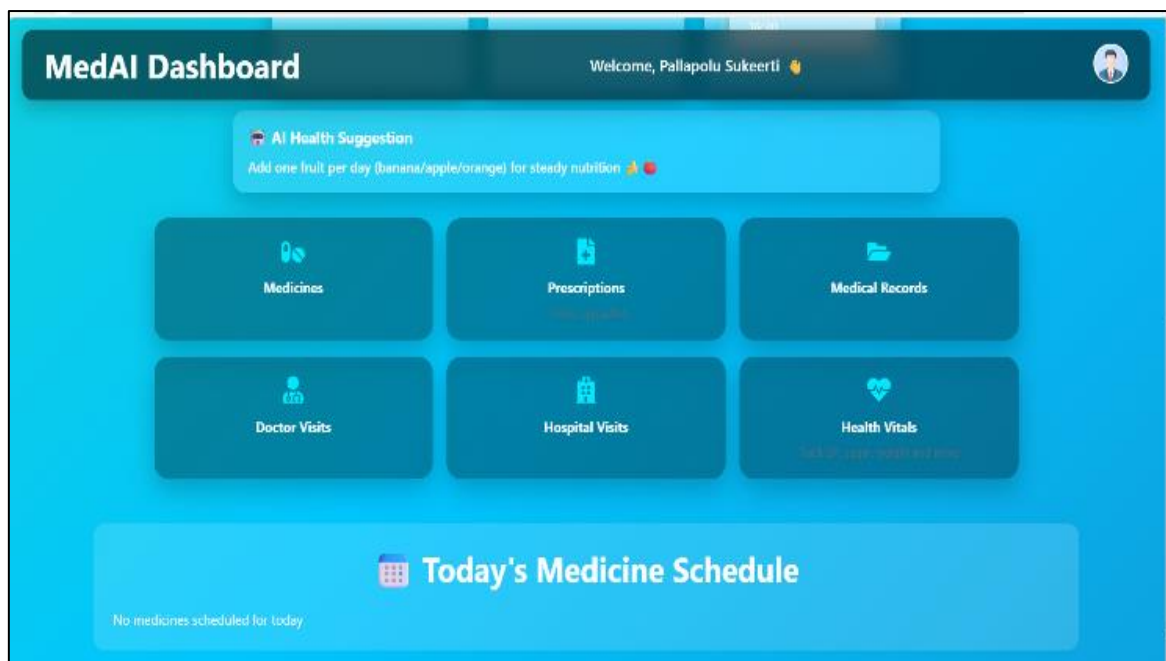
MedAI Dashboard

Welcome, Pallapolu Sukeerti 👋

🤖 AI Health Suggestion

Add one fruit per day (banana/apple/orange) for steady nutrition 👍🍎

Medicines

Prescriptions

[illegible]

Medical Records

Doctor Visits

Hospital Visits

Health Vitals

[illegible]

Today's Medicine Schedule

No medicines scheduled for today